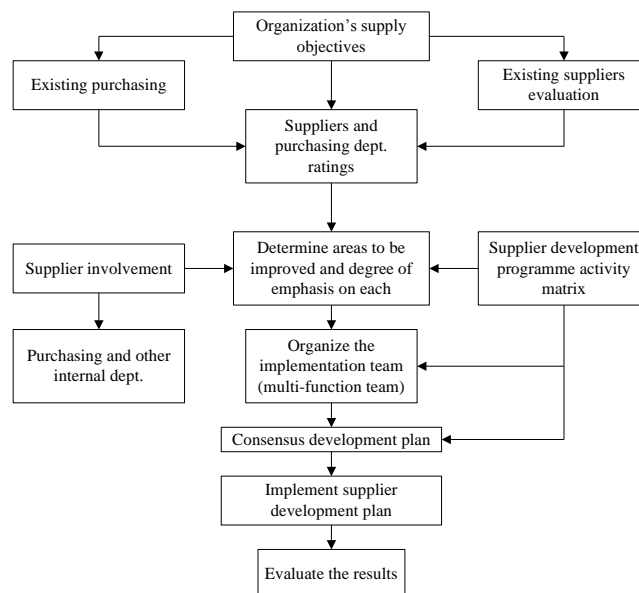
Organization's supply objectives

Existing purchasing

Existing suppliers evaluation

Suppliers and purchasing dept. ratings

Supplier involvement

Determine areas to be improved and degree of emphasis on each

Supplier development programme activity matrix

Purchasing and other internal dept.

Organize the implementation team (multi-function team)

Consensus development plan

Implement supplier development plan

Evaluate the results